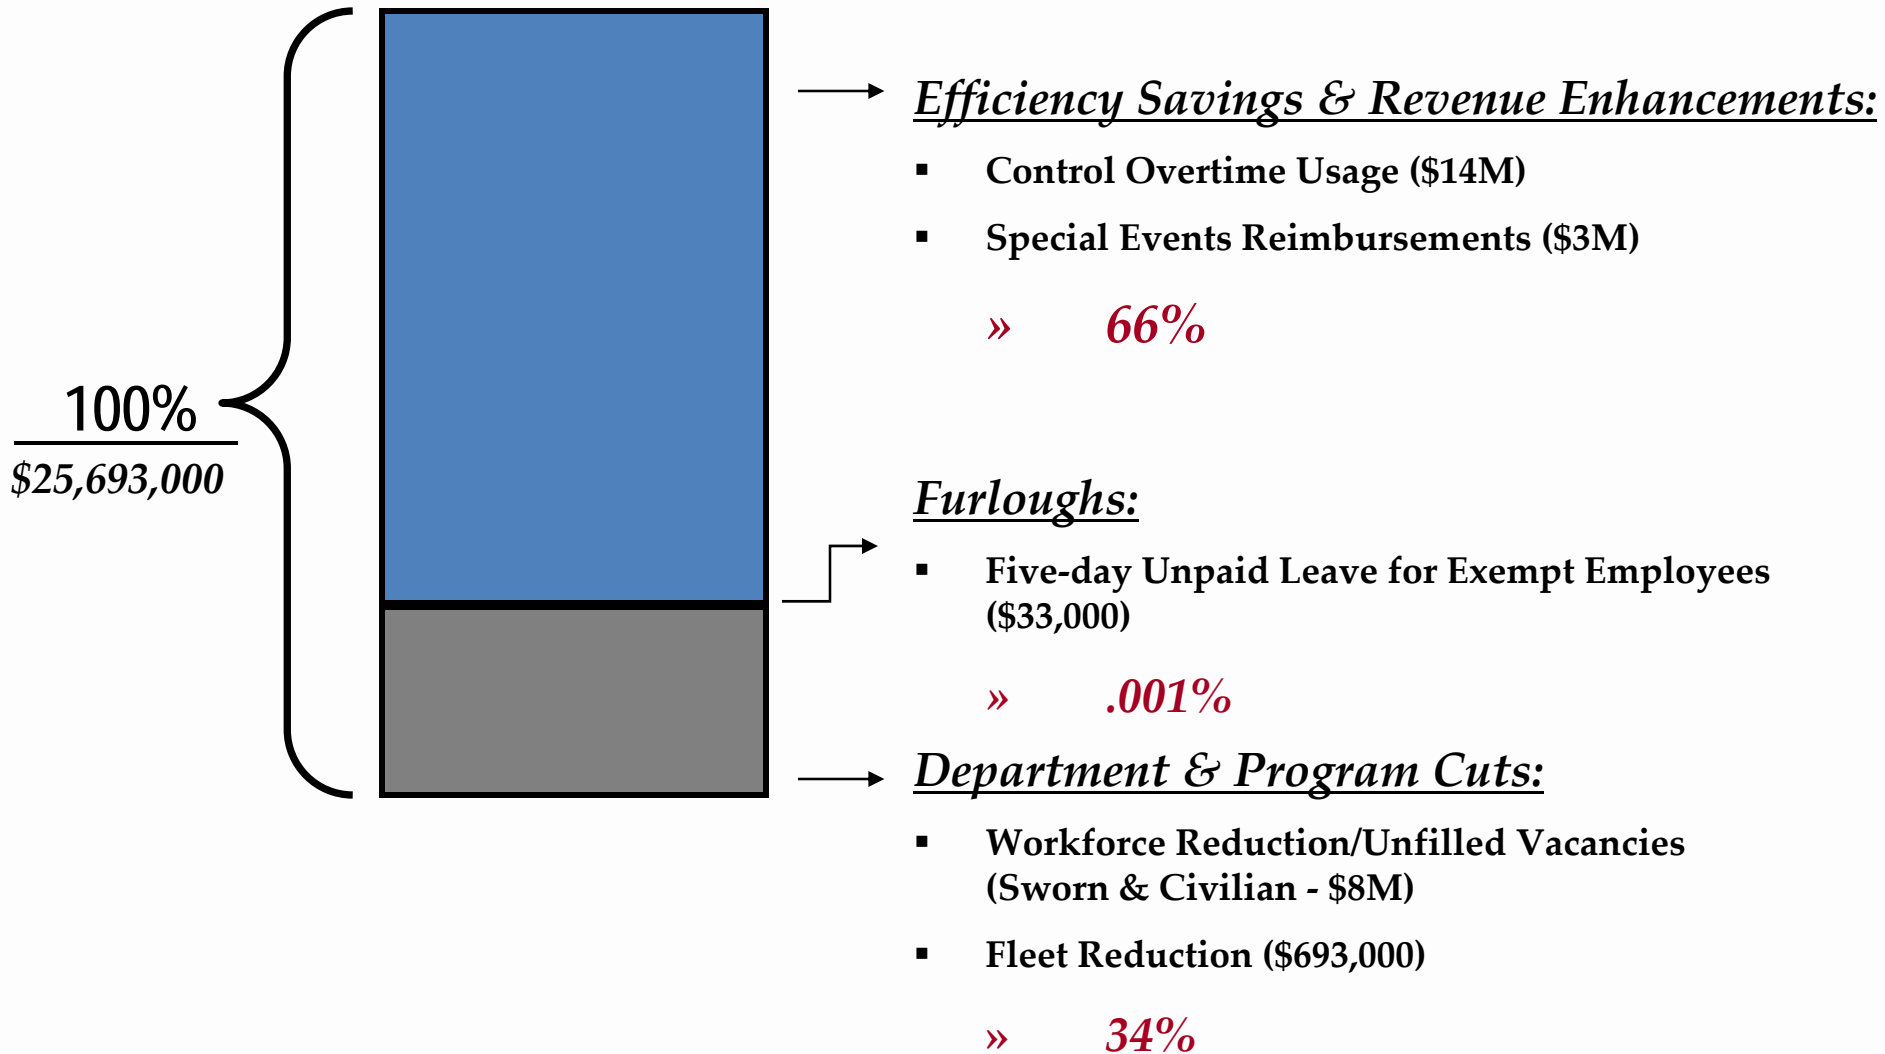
100%
$25,693,000

Efficiency Savings & Revenue Enhancements:

- Control Overtime Usage ($14M)
- Special Events Reimbursements ($3M)

» 66%

Furloughs:

- Five-day Unpaid Leave for Exempt Employees ($33,000)

» .001%

Department & Program Cuts:

- Workforce Reduction/Unfilled Vacancies (Sworn & Civilian - $8M)
- Fleet Reduction ($693,000)

» 34%